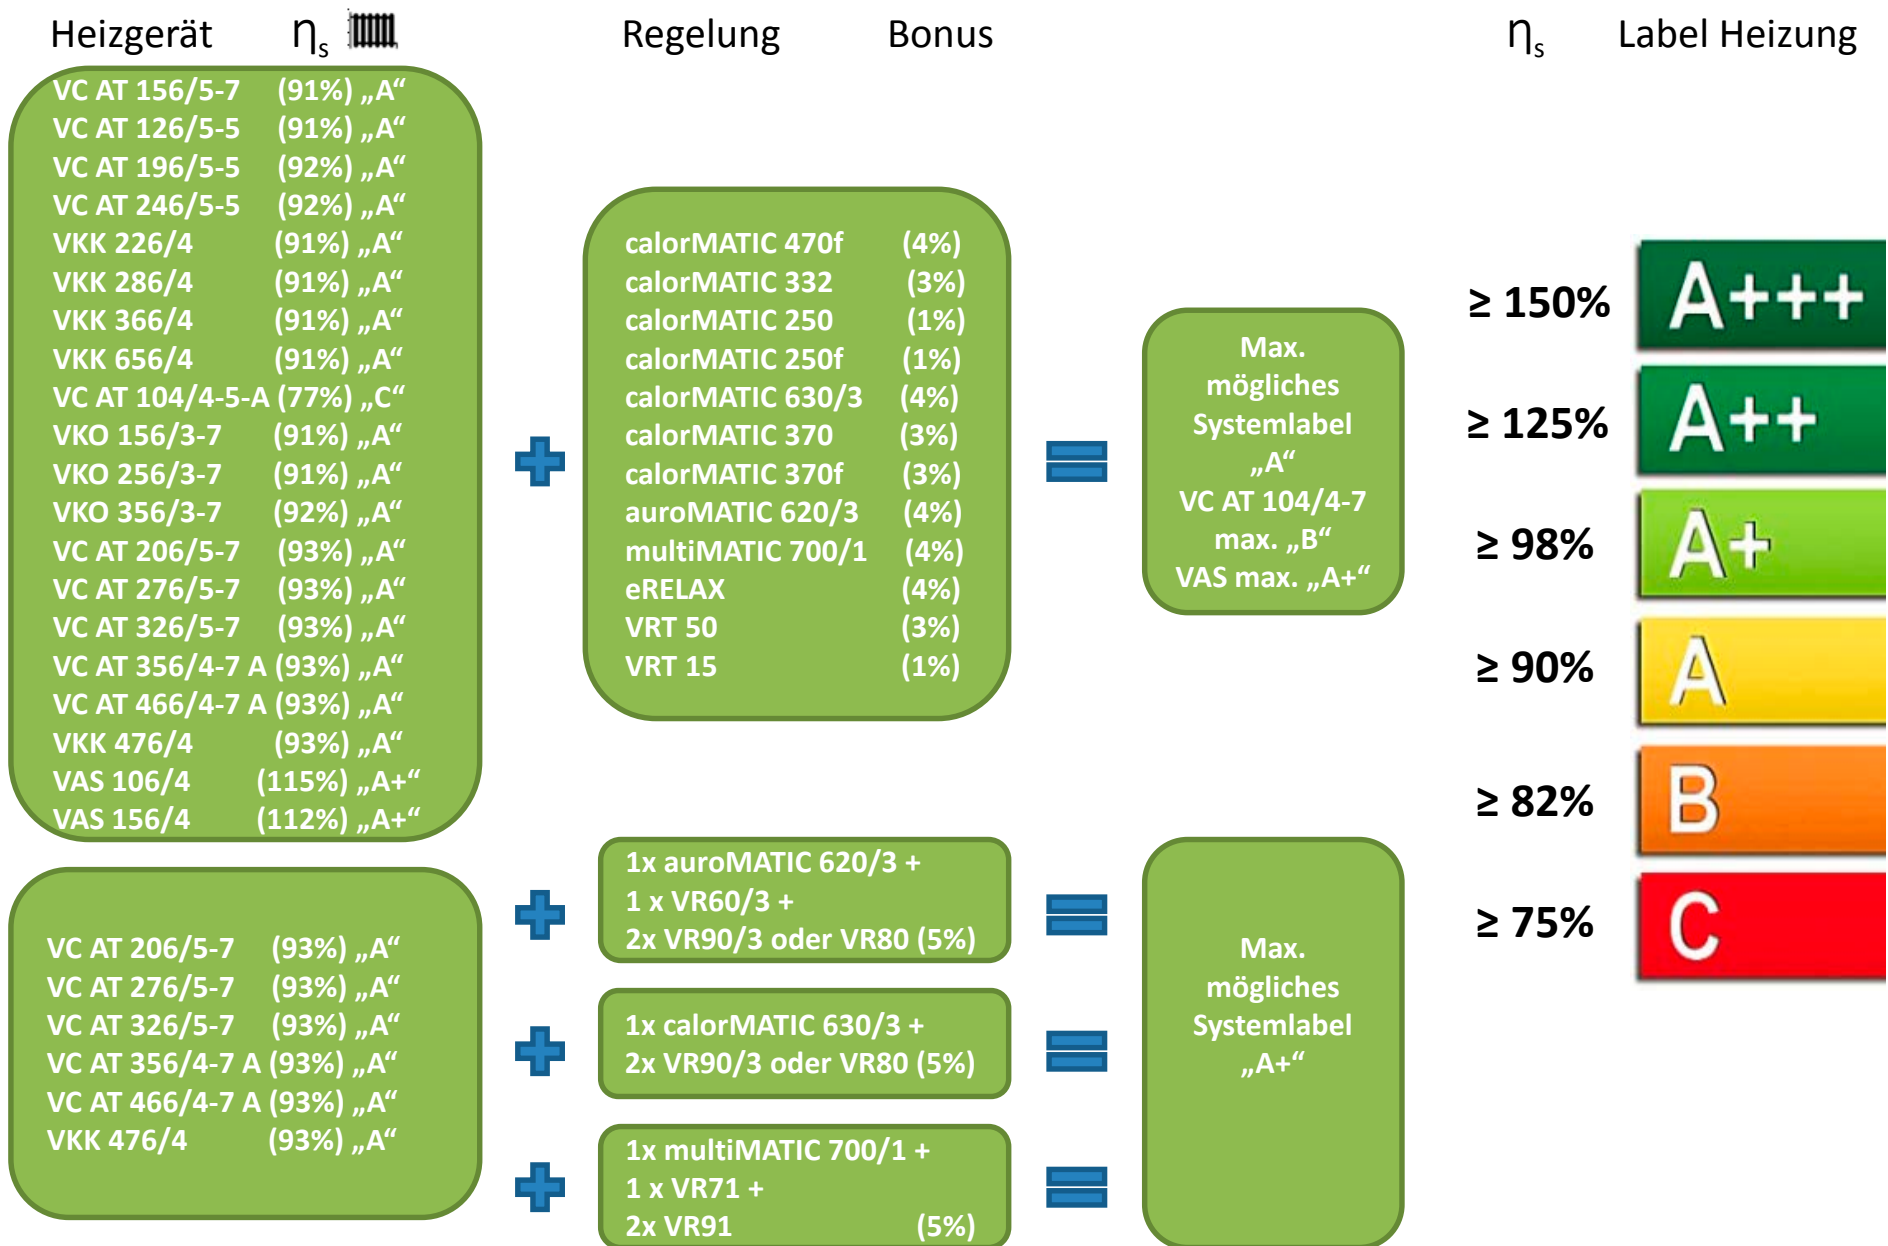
Heizgerät $\eta_s$

Regelung Bonus

$\eta_s$ Label Heizung

VC AT 156/5-7 (91%) „A“
VC AT 126/5-5 (91%) „A“
VC AT 196/5-5 (92%) „A“
VC AT 246/5-5 (92%) „A“
VKK 226/4 (91%) „A“
VKK 286/4 (91%) „A“
VKK 366/4 (91%) „A“
VKK 656/4 (91%) „A“
VC AT 104/4-5-A (77%) „C“
VKO 156/3-7 (91%) „A“
VKO 256/3-7 (91%) „A“
VKO 356/3-7 (92%) „A“
VC AT 206/5-7 (93%) „A“
VC AT 276/5-7 (93%) „A“
VC AT 326/5-7 (93%) „A“
VC AT 356/4-7 A (93%) „A“
VC AT 466/4-7 A (93%) „A“
VKK 476/4 (93%) „A“
VAS 106/4 (115%) „A+“
VAS 156/4 (112%) „A+“

calorMATIC 470f (4%)
calorMATIC 332 (3%)
calorMATIC 250 (1%)
calorMATIC 250f (1%)
calorMATIC 630/3 (4%)
calorMATIC 370 (3%)
calorMATIC 370f (3%)
auroMATIC 620/3 (4%)
multiMATIC 700/1 (4%)
eRELAX (4%)
VRT 50 (3%)
VRT 15 (1%)

Max. mögliches Systemlabel „A“ VC AT 104/4-7 max. „B“ VAS max. „A+“

≥ 150% A+++
≥ 125% A++
≥ 98% A+
≥ 90% A
≥ 82% B
≥ 75% C

VC AT 206/5-7 (93%) „A“
VC AT 276/5-7 (93%) „A“
VC AT 326/5-7 (93%) „A“
VC AT 356/4-7 A (93%) „A“
VC AT 466/4-7 A (93%) „A“
VKK 476/4 (93%) „A“

1x auroMATIC 620/3 + 1 x VR60/3 + 2x VR90/3 oder VR80 (5%)

1x calorMATIC 630/3 + 2x VR90/3 oder VR80 (5%)

1x multiMATIC 700/1 + 1 x VR71 + 2x VR91 (5%)

Max. mögliches Systemlabel „A+“